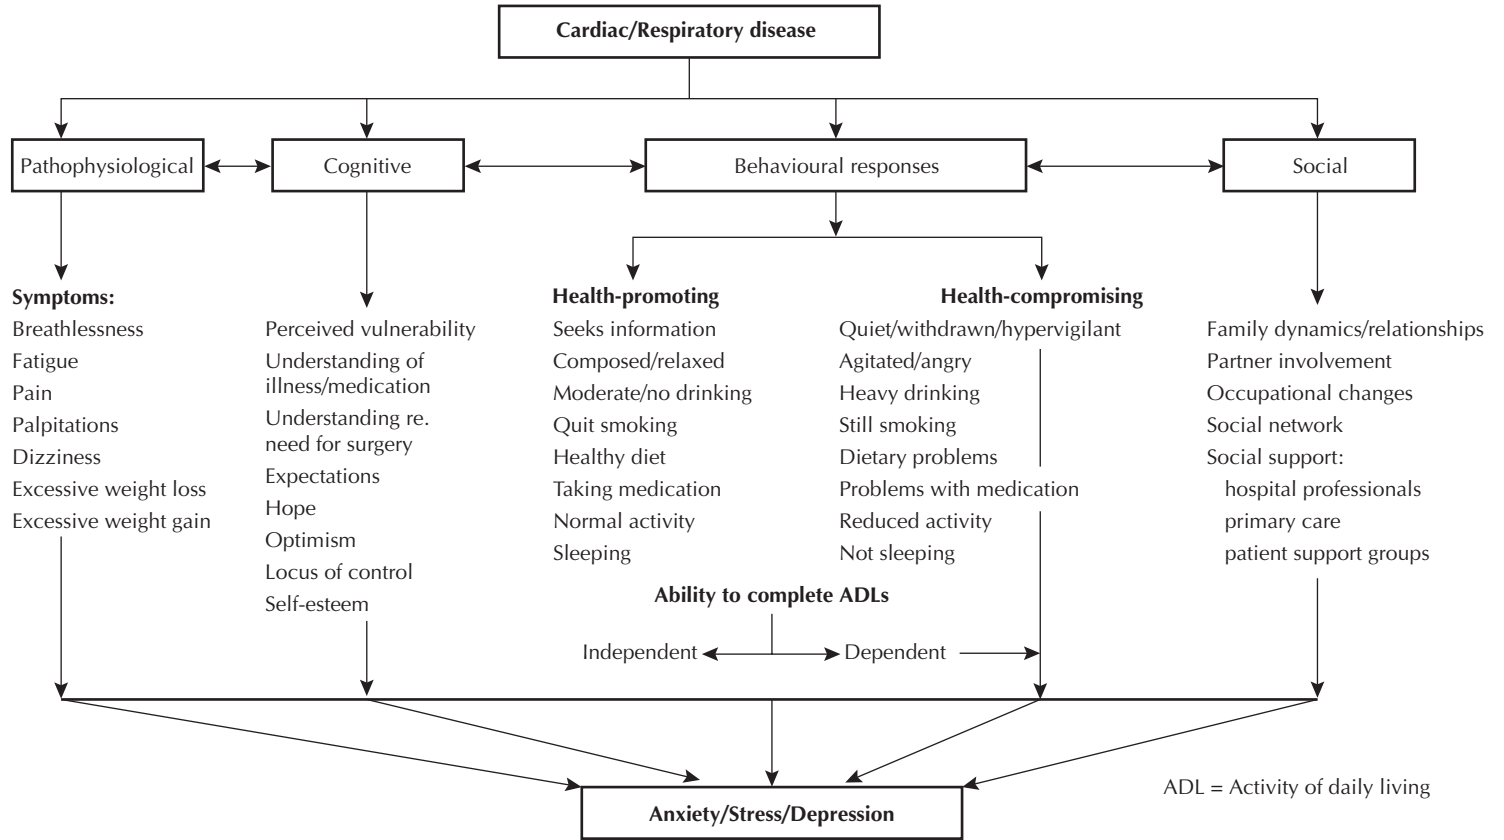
Cardiac/Respiratory disease

Pathophysiological

Cognitive

Behavioural responses

Social

Symptoms:
Breathlessness
Fatigue
Pain
Palpitations
Dizziness
Excessive weight loss
Excessive weight gain

Perceived vulnerability
Understanding of illness/medication
Understanding re. need for surgery
Expectations
Hope
Optimism
Locus of control
Self-esteem

Health-promoting
Seeks information
Composed/relaxed
Moderate/no drinking
Quit smoking
Healthy diet
Taking medication
Normal activity
Sleeping

Health-compromising
Quiet/withdrawn/hypervigilant
Agitated/angry
Heavy drinking
Still smoking
Dietary problems
Problems with medication
Reduced activity
Not sleeping

Family dynamics/relationships
Partner involvement
Occupational changes
Social network
Social support:
hospital professionals
primary care
patient support groups

Ability to complete ADLs
Independent
Dependent

Anxiety/Stress/Depression

ADL = Activity of daily living